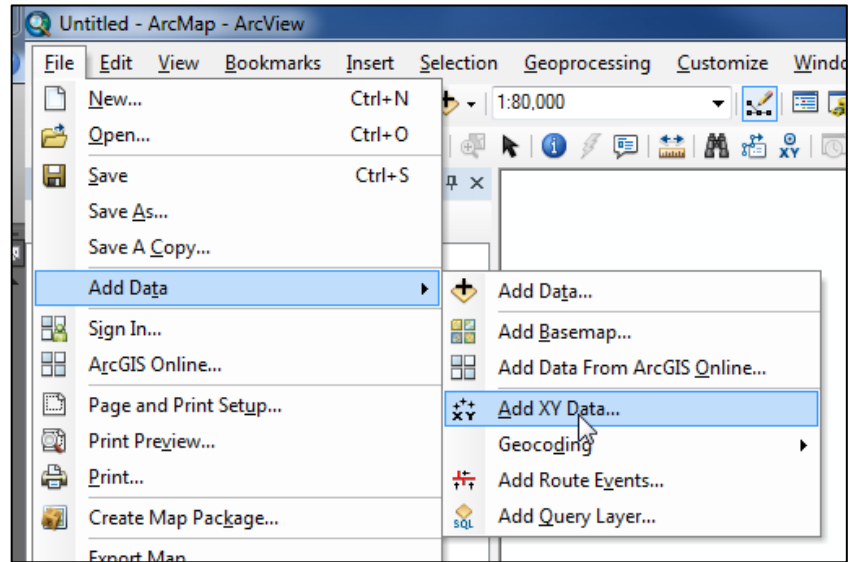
Untitled - ArcMap - ArcView

File Edit View Bookmarks Insert Selection Geoprocessing Customize Windo

1:80,000

New... Ctrl+N
Open... Ctrl+O
Save Ctrl+S
Save As...
Save A Copy...
Add Data
Sign In...
ArcGIS Online...
Page and Print Setup...
Print Preview...
Print...
Create Map Package...
Export Map

Add Data...
Add Basemap...
Add Data From ArcGIS Online...
Add XY Data...
Geocoding
Add Route Events...
Add Query Layer...

XY

SQL